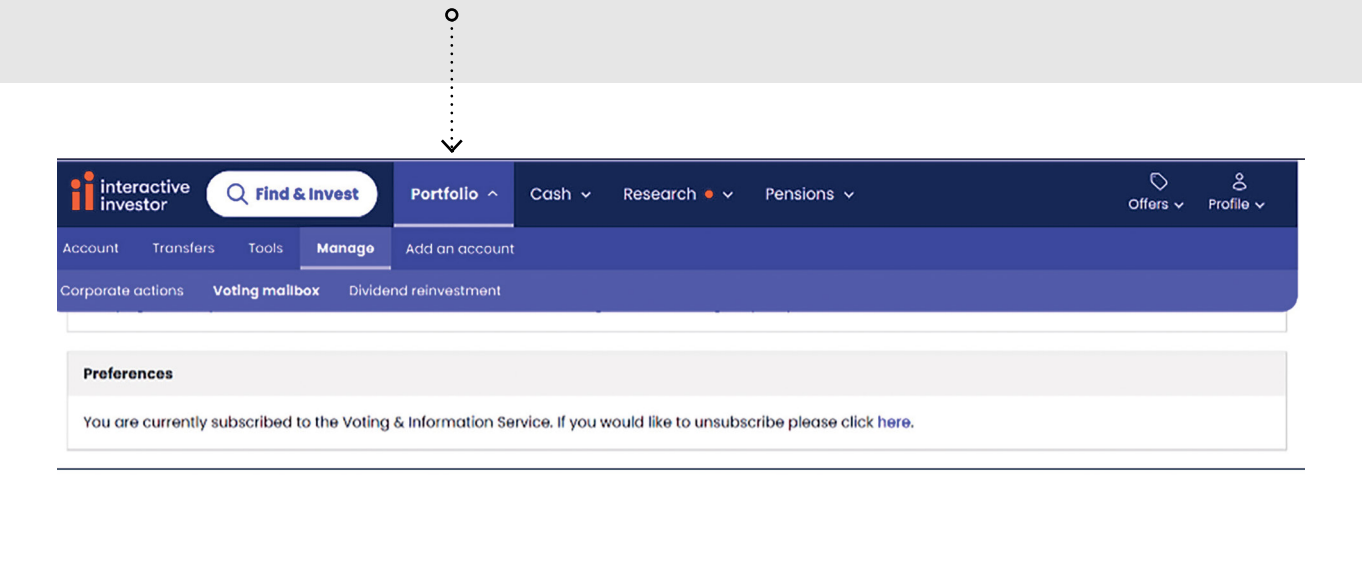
ii interactive investor

Find & Invest

Portfolio

Cash

Research

Pensions

Offers

Profile

Account Transfers Tools Manage Add an account

Corporate actions Voting mailbox Dividend reinvestment

Preferences

You are currently subscribed to the Voting & Information Service. If you would like to unsubscribe please click here.